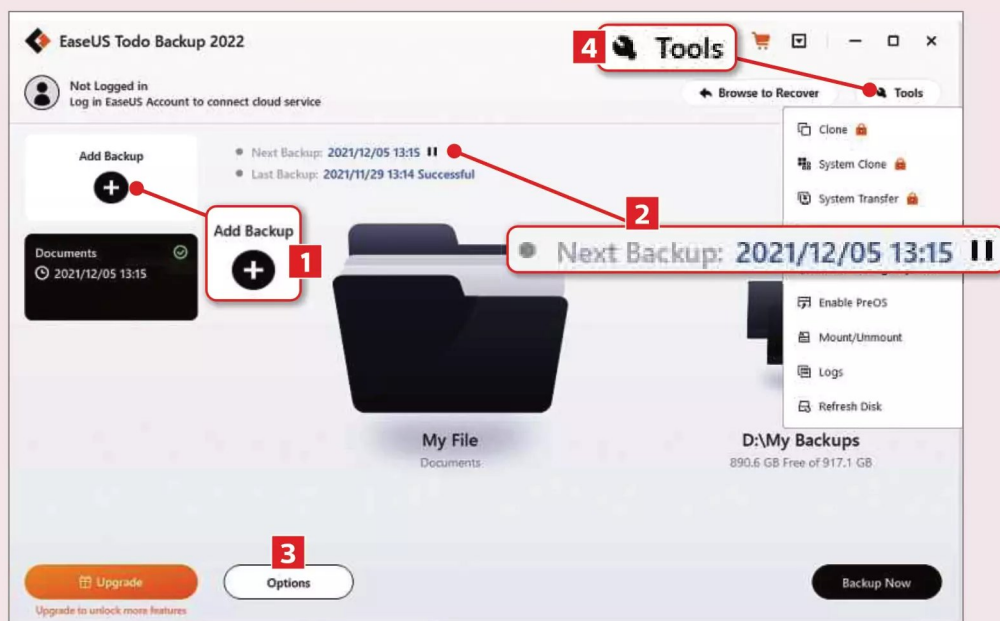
EaseUS Todo Backup 2022

4 Tools

Not Logged in
Log in EaseUS Account to connect cloud service

Browse to Recover

Tools

Clone
System Clone
System Transfer
Enable PreOS
Mount/Unmount
Logs
Refresh Disk

Add Backup

Next Backup: 2021/12/05 13:15
Last Backup: 2021/11/29 13:14 Successful

2

Next Backup: 2021/12/05 13:15

Add Backup

1

Documents
2021/12/05 13:15

My File
Documents

D:\My Backups
890.6 GB Free of 917.1 GB

3

Upgrade
Upgrade to unlock more features

Options

Backup Now